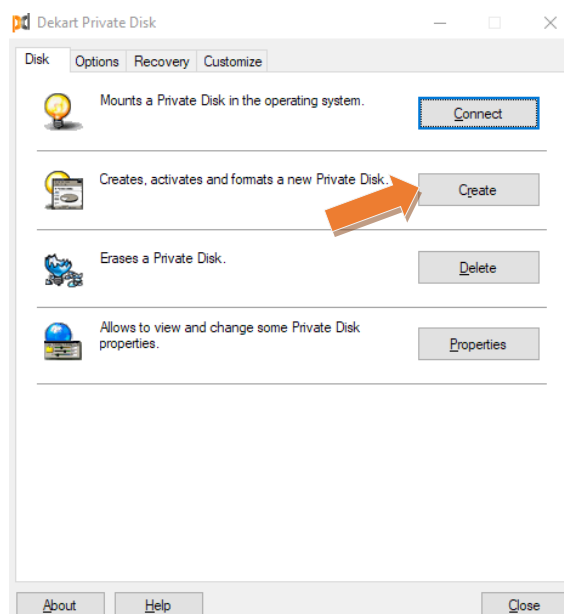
Dekart Private Disk

Disk | Options | Recovery | Customize

Mounts a Private Disk in the operating system.

Connect

Creates, activates and formats a new Private Disk.

Create

Erases a Private Disk.

Delete

Allows to view and change some Private Disk properties.

Properties

About

Help

Close